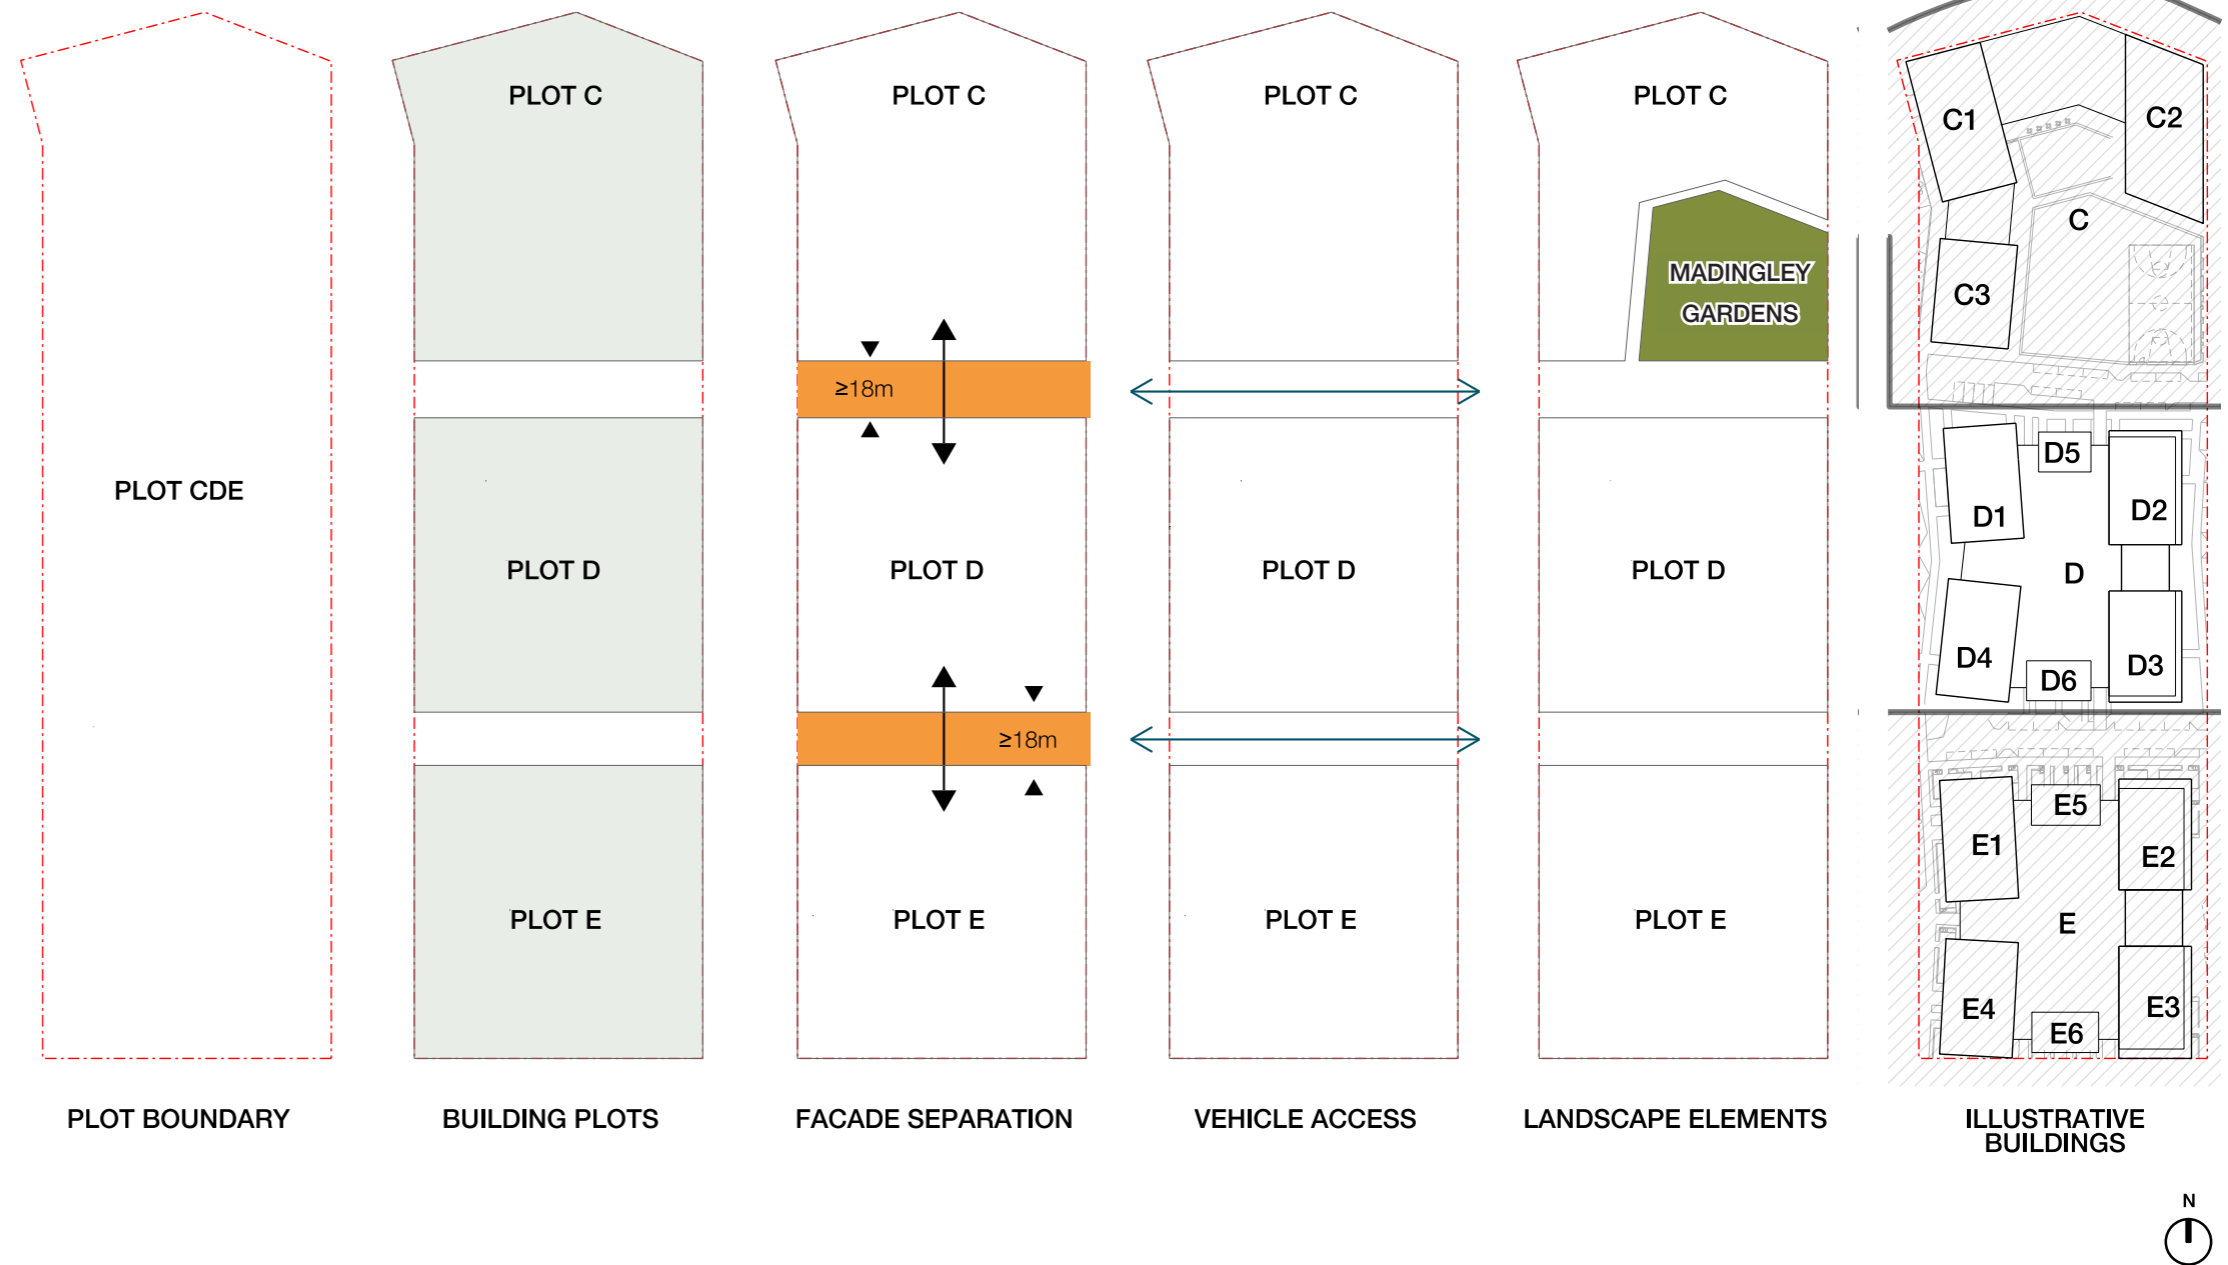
PLOT CDE

PLOT BOUNDARY

PLOT C

PLOT D

PLOT E

BUILDING PLOTS

PLOT C

≥18m

PLOT D

≥18m

PLOT E

FACADE SEPARATION

PLOT C

PLOT D

PLOT E

VEHICLE ACCESS

PLOT C

MADINGLEY GARDENS

PLOT D

PLOT E

LANDSCAPE ELEMENTS

C1

C2

C

C3

D5

D1

D2

D

D4

D6

D3

E5

E1

E2

E

E4

E6

E3

ILLUSTRATIVE BUILDINGS

N